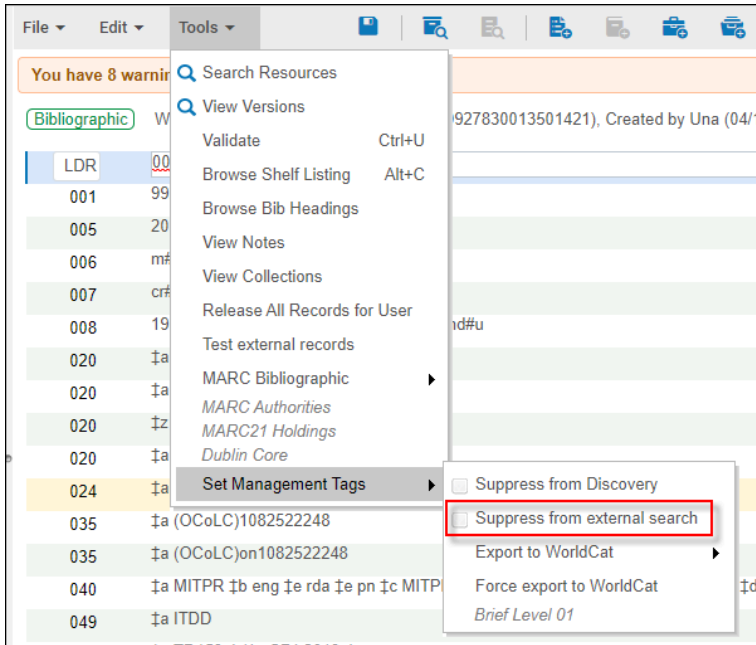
File ▾ Edit ▾ Tools ▾

You have 8 warnin

Bibliographic W

927830013501421), Created by Una (04/1

Search Resources
View Versions
Validate Ctrl+U
Browse Shelf Listing Alt+C
Browse Bib Headings
View Notes
View Collections
Release All Records for User
Test external records
MARC Bibliographic
MARC Authorities
MARC21 Holdings
Dublin Core
Set Management Tags

Suppress from Discovery
Suppress from external search
Export to WorldCat
Force export to WorldCat
Brief Level 01

| | |
|---|---|
| LDR | 00 |
| 001 | 99 |
| 005 | 20 |
| 006 | m# |
| 007 | cr# |
| 008 | 19 nd#u |
| 020 | ‡a |
| 020 | ‡a |
| 020 | ‡z |
| 020 | ‡a |
| 024 | ‡a |
| 035 | ‡a (OCoLC)1082522248 |
| 035 | ‡a (OCoLC)on1082522248 |
| 040 | ‡a MITPR ‡b eng ‡e rda ‡e pn ‡c MITPI ‡d |
| 049 | ‡a ITDD |